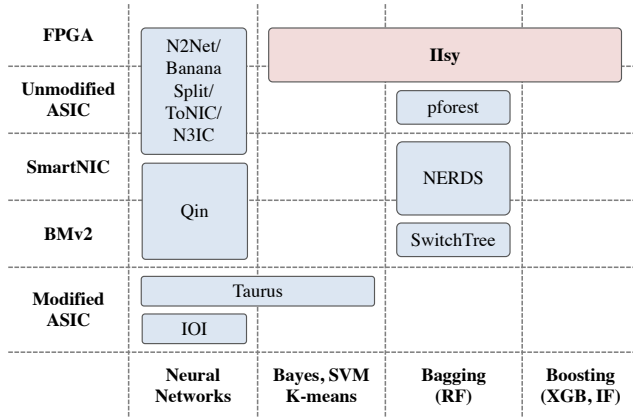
FPGA

Unmodified ASIC

SmartNIC

BMv2

Modified ASIC

N2Net/ Banana Split/ ToNIC/ N3IC

IIsy

pforest

Qin

NERDS

SwitchTree

Taurus

IOI

Neural Networks

Bayes, SVM K-means

Bagging (RF)

Boosting (XGB, IF)